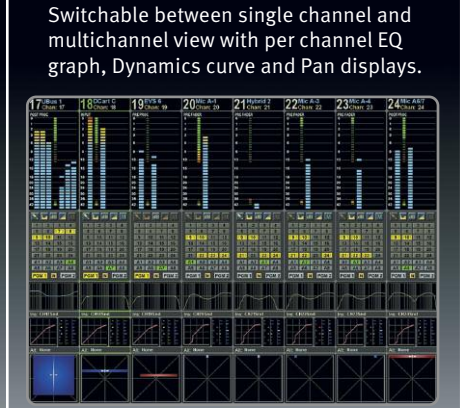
Switchable between single channel and multichannel view with per channel EQ graph, Dynamics curve and Pan displays.

17 UBus 1 Chan 17
18 DCart C Chan 18
19 EVS 4 Chan 19
20 Mic A-1 Chan 20
21 Hybrid 2 Chan 21
22 Mic A-3 Chan 22
23 Mic A-4 Chan 23
24 Mic A5/7 Chan 24

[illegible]